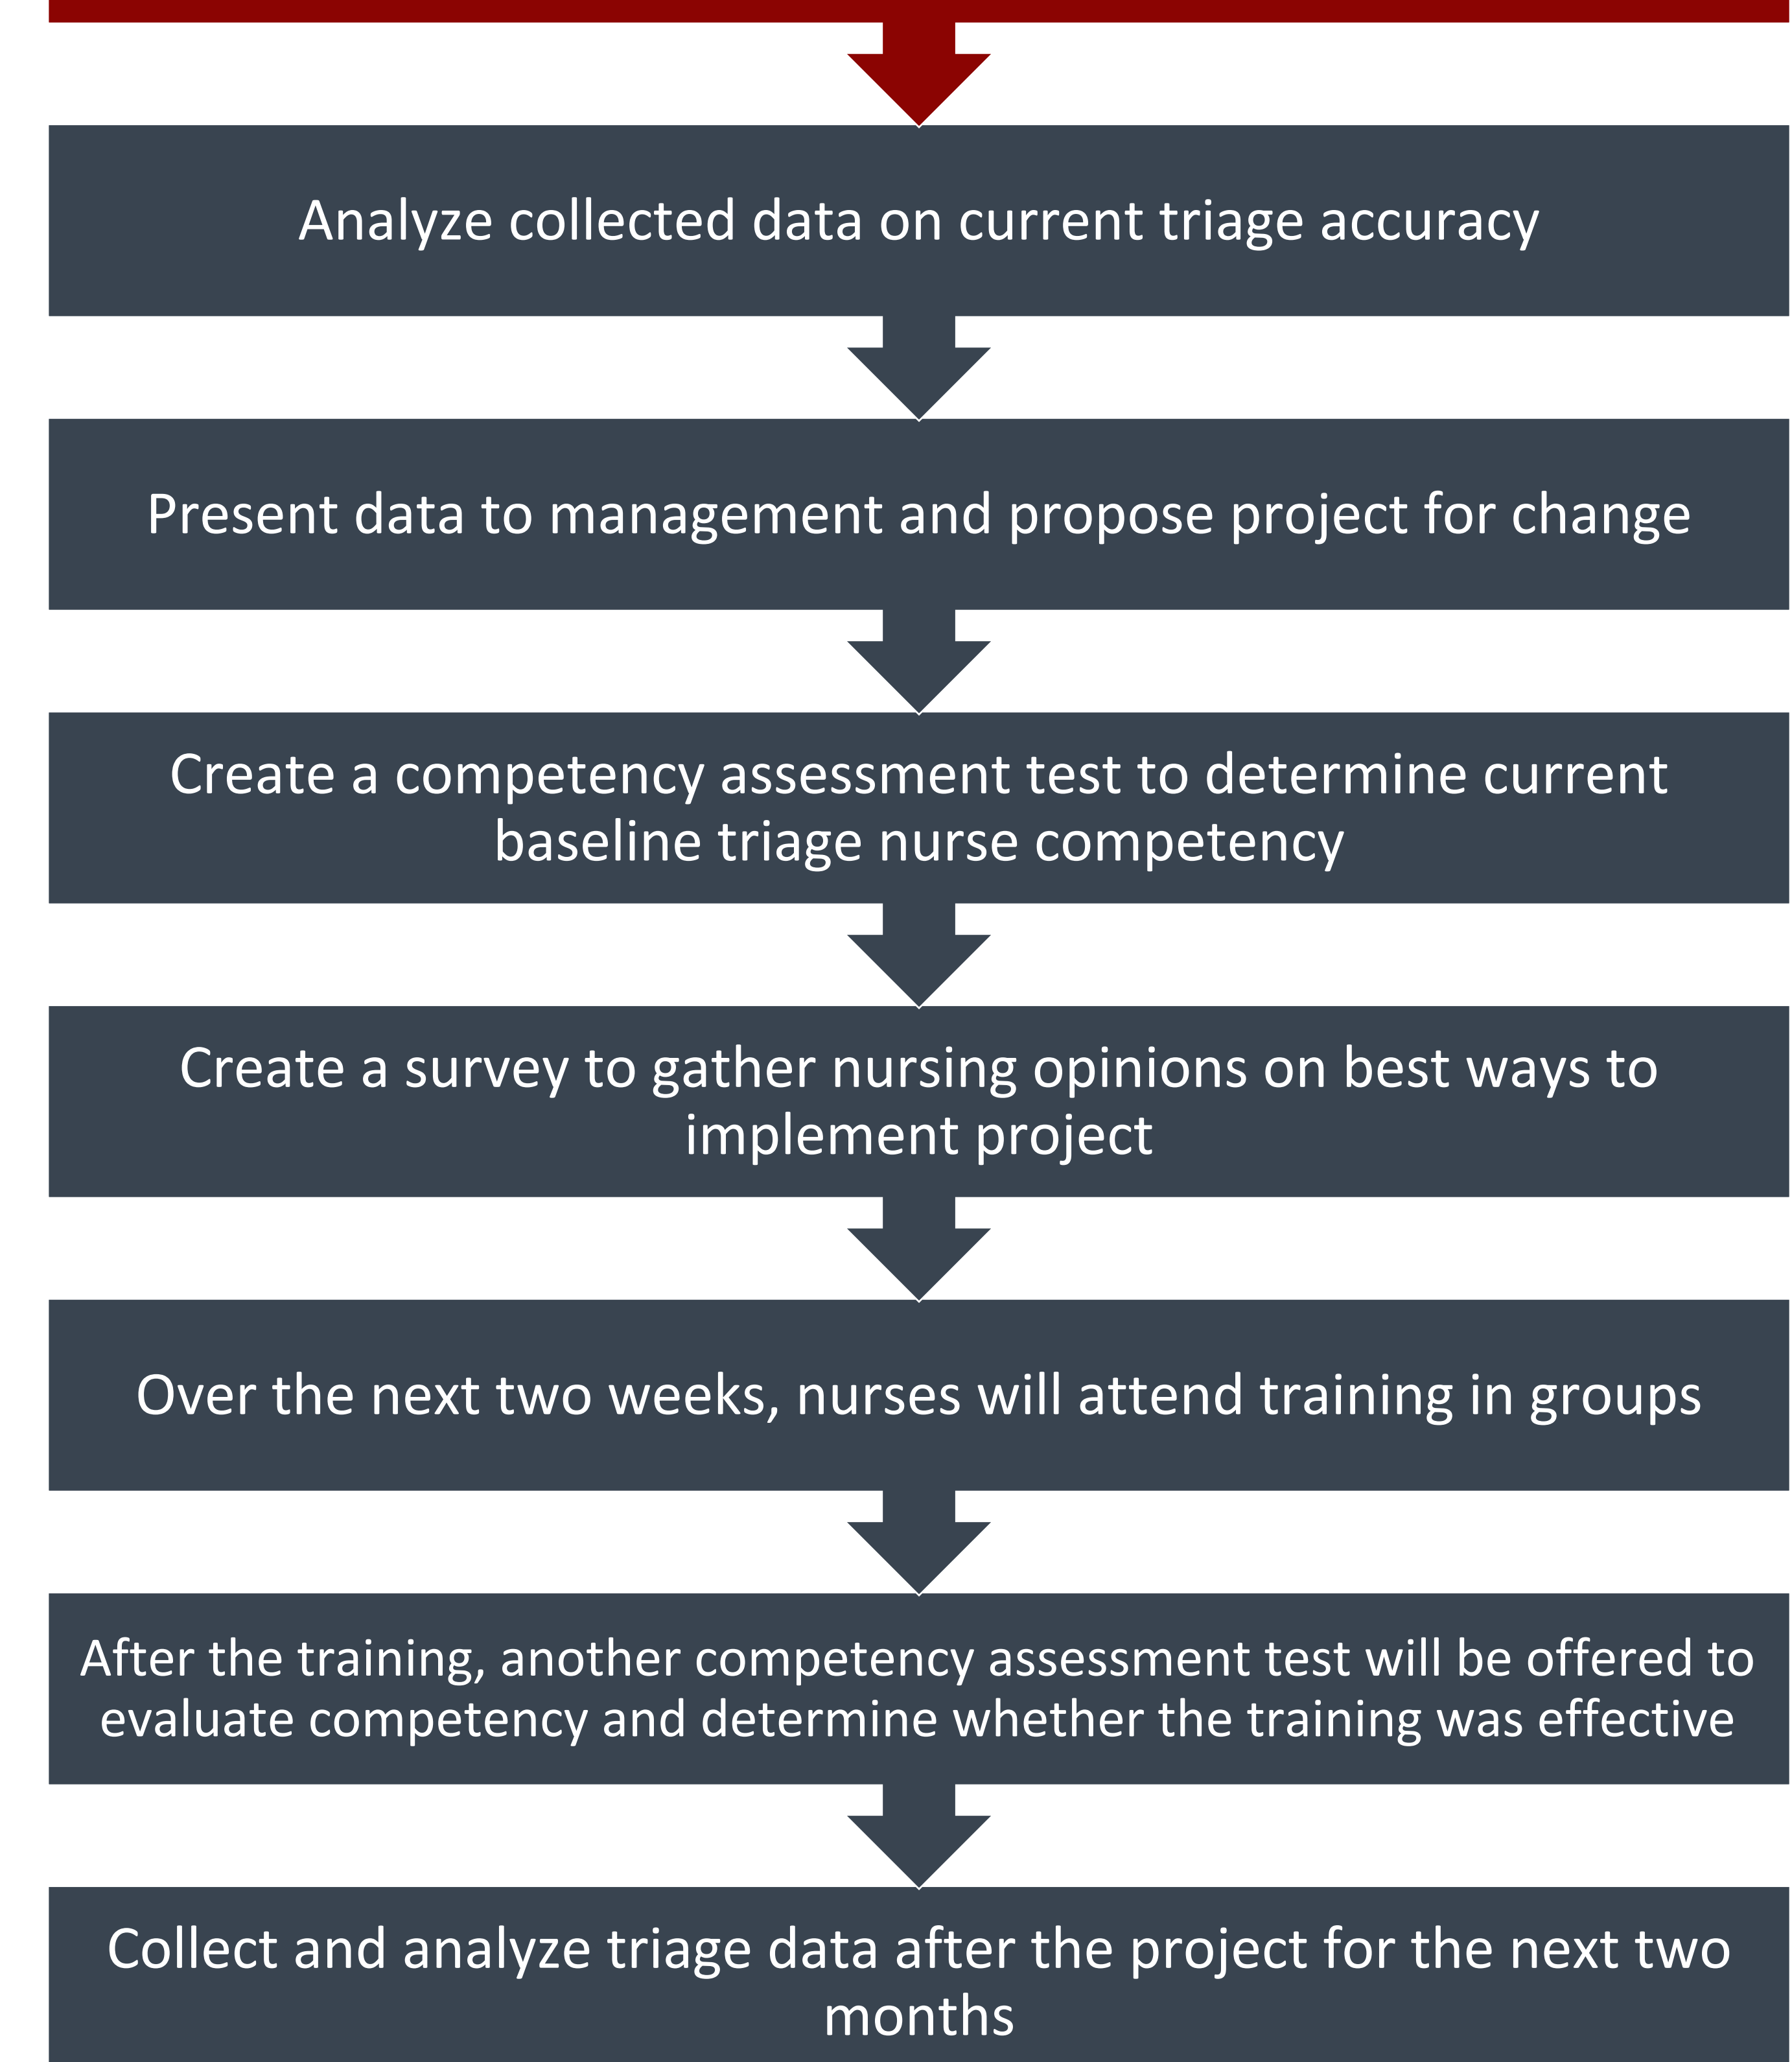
Analyze collected data on current triage accuracy

Present data to management and propose project for change

Create a competency assessment test to determine current baseline triage nurse competency

Create a survey to gather nursing opinions on best ways to implement project

Over the next two weeks, nurses will attend training in groups

After the training, another competency assessment test will be offered to evaluate competency and determine whether the training was effective

Collect and analyze triage data after the project for the next two months